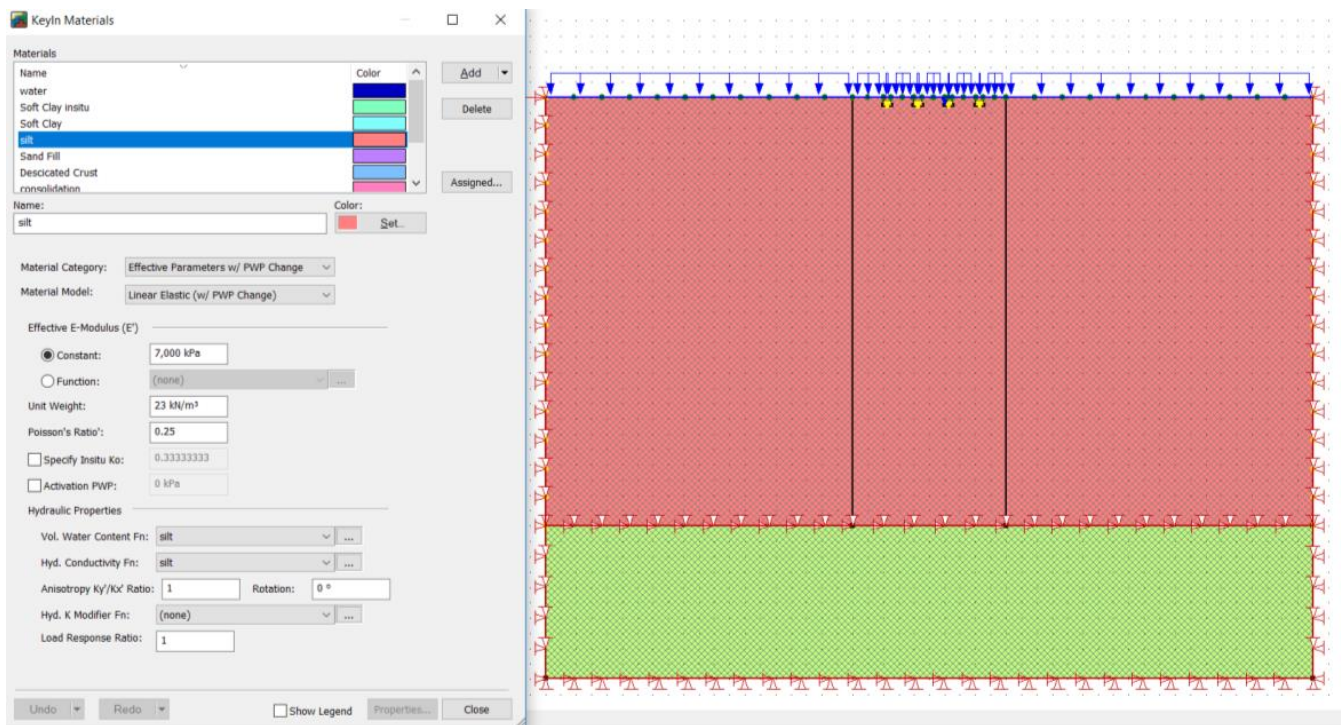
KeyIn Materials

Materials

| Name | Color |
|---|---|
| water | |
| Soft Clay insitu | |
| Soft Clay | |
| silt | |
| Sand Fill | |
| Descicated Crust | |
| consolidation | |

Add
Delete
Assigned...

Name: silt
Color: Set...

Material Category: Effective Parameters w/ PWP Change
Material Model: Linear Elastic (w/ PWP Change)

Effective E-Modulus (E')
Constant: 7,000 kPa
Function: (none)
Unit Weight: 23 kN/m³
Poisson's Ratio': 0.25
Specify Insitu Ko: 0.33333333
Activation PWP: 0 kPa

Hydraulic Properties
Vol. Water Content Fn: silt
Hyd. Conductivity Fn: silt
Anisotropy Ky'/Kx' Ratio: 1
Rotation: 0 °
Hyd. K Modifier Fn: (none)
Load Response Ratio: 1

Undo
Redo
Show Legend
Properties...
Close